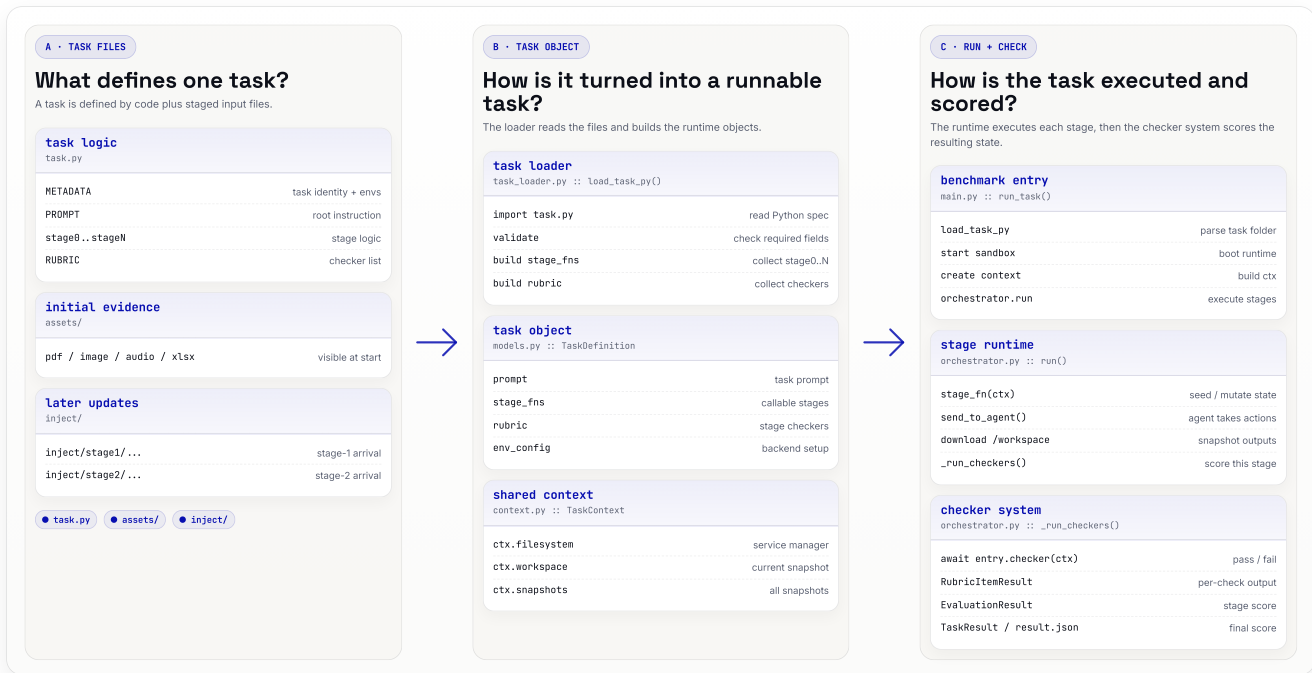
A · TASK FILES

What defines one task?

A task is defined by code plus staged input files.

task logic
task.py

| | |
|---|---|
| METADATA | task identity + envs |
| PROMPT | root instruction |
| stage0..stageN | stage logic |
| RUBRIC | checker list |

initial evidence
assets/

| | |
|---|---|
| pdf / image / audio / xlsx | visible at start |

later updates
inject/

| | |
|---|---|
| inject/stage1/... | stage-1 arrival |
| inject/stage2/... | stage-2 arrival |

task.py   assets/   inject/

B · TASK OBJECT

How is it turned into a runnable task?

The loader reads the files and builds the runtime objects.

task loader
task_loader.py :: load_task_py()

| | |
|---|---|
| import task.py | read Python spec |
| validate | check required fields |
| build stage_fns | collect stage0..N |
| build rubric | collect checkers |

task object
models.py :: TaskDefinition

| | |
|---|---|
| prompt | task prompt |
| stage_fns | callable stages |
| rubric | stage checkers |
| env_config | backend setup |

shared context
context.py :: TaskContext

| | |
|---|---|
| ctx.filesystem | service manager |
| ctx.workspace | current snapshot |
| ctx.snapshots | all snapshots |

C · RUN + CHECK

How is the task executed and scored?

The runtime executes each stage, then the checker system scores the resulting state.

benchmark entry
main.py :: run_task()

| | |
|---|---|
| load_task_py | parse task folder |
| start sandbox | boot runtime |
| create context | build ctx |
| orchestrator.run | execute stages |

stage runtime
orchestrator.py :: run()

| | |
|---|---|
| stage_fn(ctx) | seed / mutate state |
| send_to_agent() | agent takes actions |
| download /workspace | snapshot outputs |
| _run_checkers() | score this stage |

checker system
orchestrator.py :: _run_checkers()

| | |
|---|---|
| await entry.checker(ctx) | pass / fail |
| RubricItemResult | per-check output |
| EvaluationResult | stage score |
| TaskResult / result.json | final score |